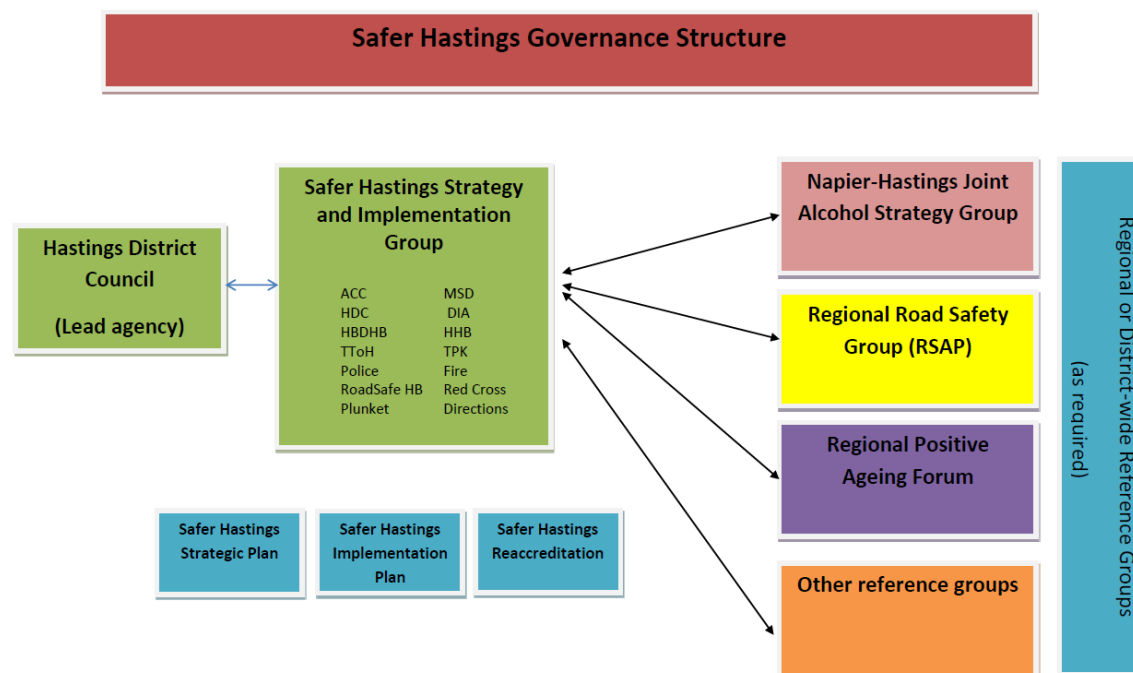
Safer Hastings Governance Structure

Hastings District Council

(Lead agency)

Safer Hastings Strategy and Implementation Group

ACC
HDC
HBDHB
TToH
Police
RoadSafe HB
Plunket

MSD
DIA
HHB
TPK
Fire
Red Cross
Directions

Safer Hastings Strategic Plan

Safer Hastings Implementation Plan

Safer Hastings Reaccreditation

Napier-Hastings Joint Alcohol Strategy Group

Regional Road Safety Group (RSAP)

Regional Positive Ageing Forum

Other reference groups

Regional or District-wide Reference Groups (as required)